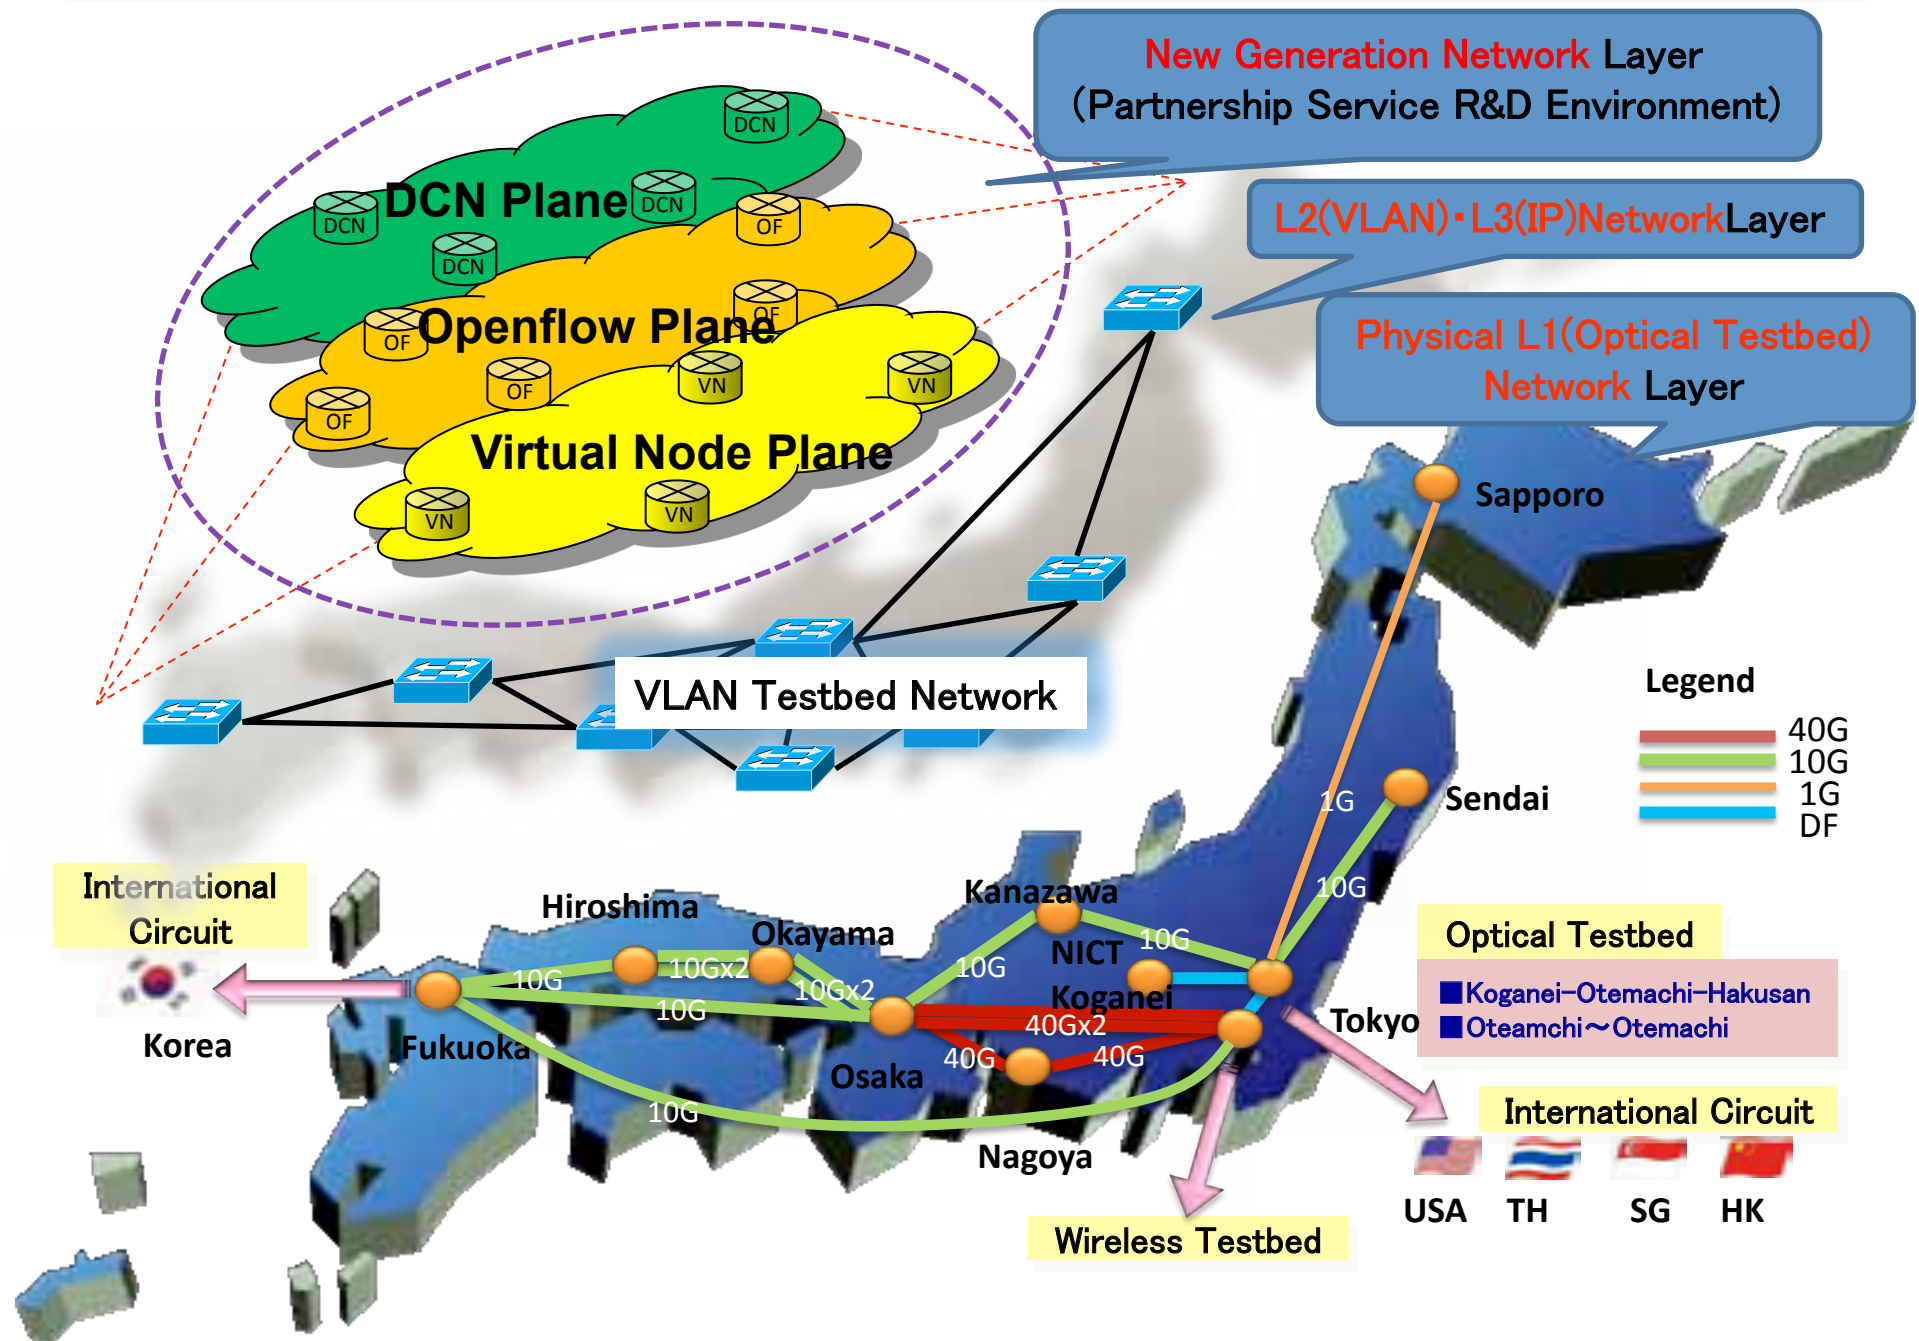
New Generation Network Layer
(Partnership Service R&D Environment)

L2(VLAN)・L3(IP)NetworkLayer

Physical L1(Optical Testbed) Network Layer

DCN
DCN Plane
DCN
DCN
DCN
OF
Openflow Plane
OF
OF
OF
OF
VN
VN
Virtual Node Plane
VN
VN

VLAN Testbed Network

Sapporo

Legend
40G
10G
1G
DF

Sendai
1G
10G

International Circuit

Korea

Hiroshima
Okayama
Kanazawa
10G
10Gx2
10Gx2
10G
10G
NICT
10G
Koganei
40Gx2
Fukuoka
Osaka
40G
40G
10G
Tokyo
Nagoya

Optical Testbed
■Koganei–Otemachi–Hakusan
■Oteamchi～Otemachi

International Circuit
USA TH SG HK

Wireless Testbed